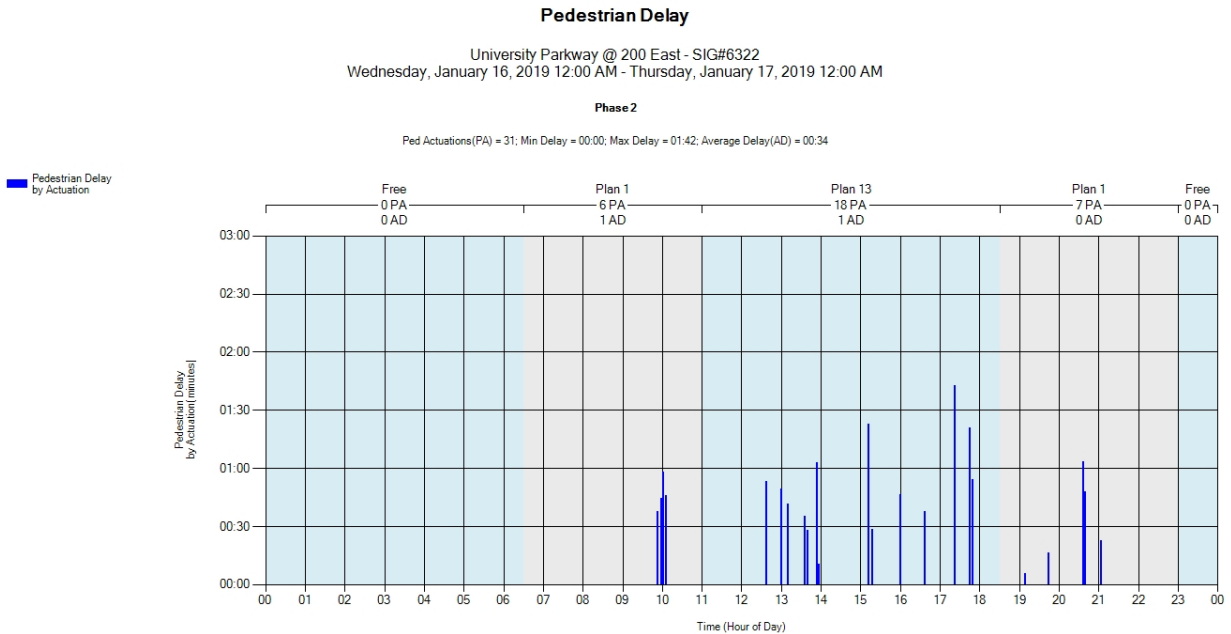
Pedestrian Delay

University Parkway @ 200 East - SIG#6322
Wednesday, January 16, 2019 12:00 AM - Thursday, January 17, 2019 12:00 AM

Phase 2

Ped Actuations(PA) = 31; Min Delay = 00:00; Max Delay = 01:42; Average Delay(AD) = 00:34

Pedestrian Delay by Actuation

Free
0 PA
0 AD

Plan 1
6 PA
1 AD

Plan 13
18 PA
1 AD

Plan 1
7 PA
0 AD

Free
0 PA
0 AD

03:00
02:30
02:00
01:30
01:00
00:30
00:00

Pedestrian Delay by Actuation(minutes)

00 01 02 03 04 05 06 07 08 09 10 11 12 13 14 15 16 17 18 19 20 21 22 23 00

Time (Hour of Day)